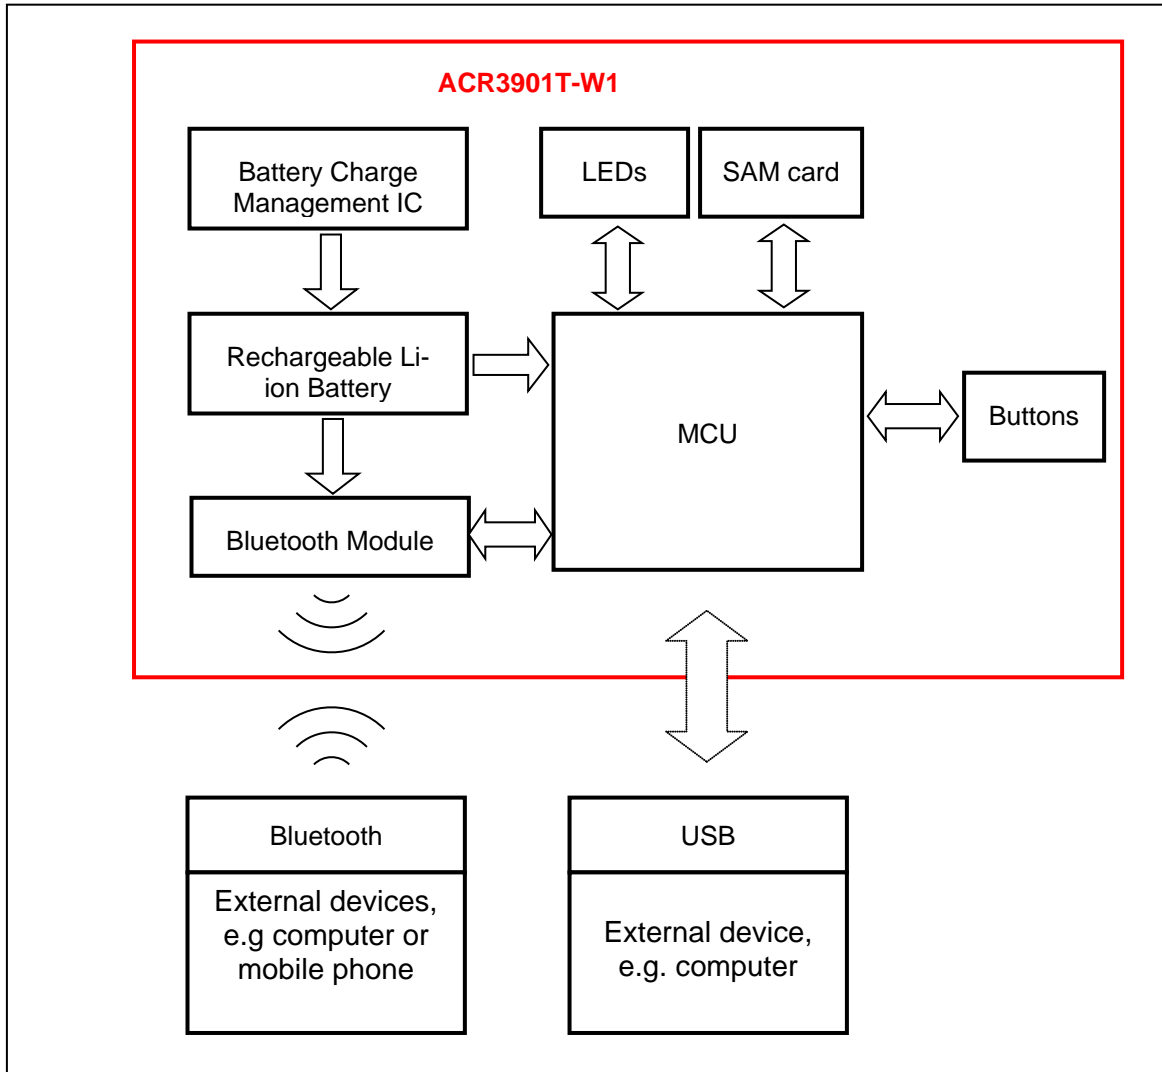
ACR3901T-W1

Battery Charge Management IC

LEDs

SAM card

Rechargeable Li-ion Battery

MCU

Buttons

Bluetooth Module

Bluetooth

External devices, e.g computer or mobile phone

USB

External device, e.g. computer